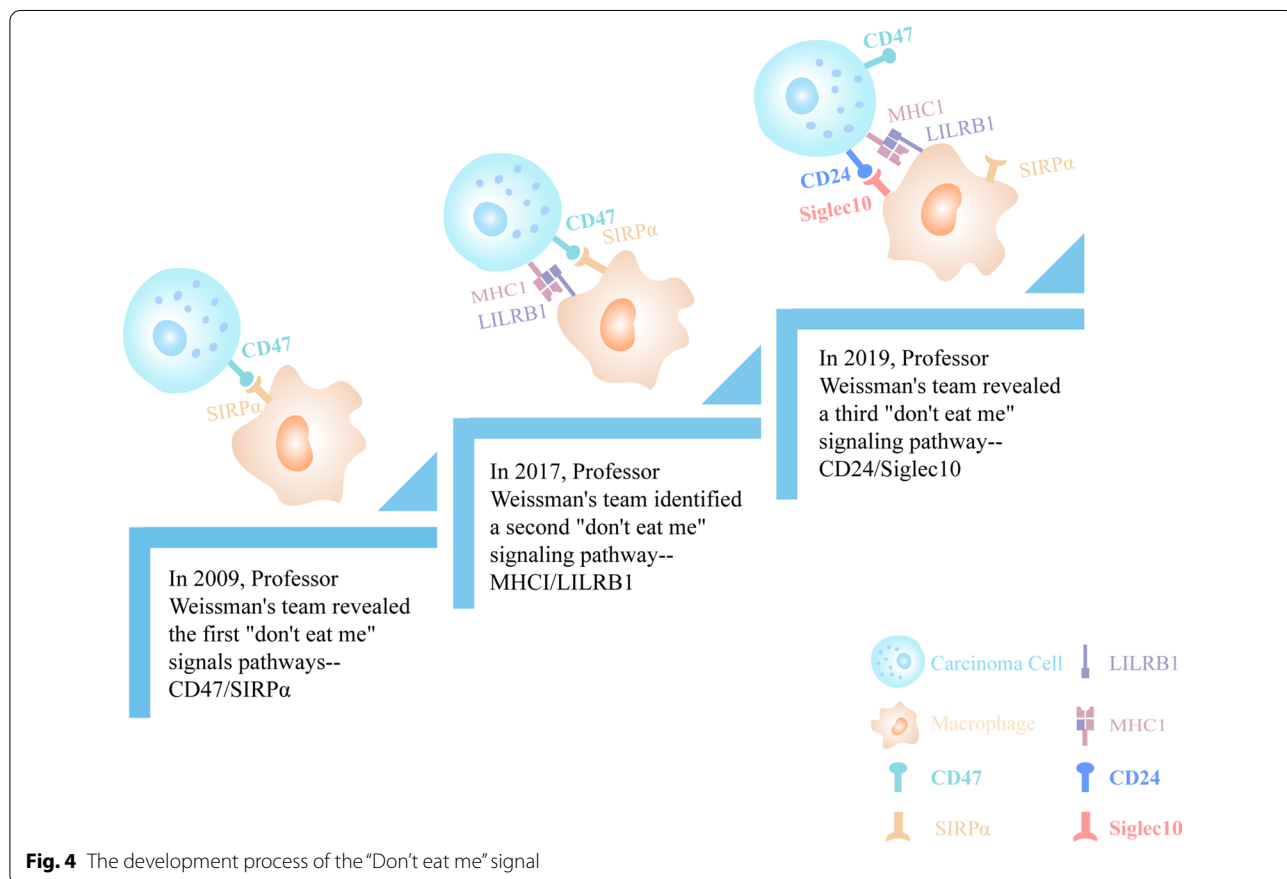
CD47

MHC1

LILRB1

SIRPα

CD24

Siglec10

CD47

SIRPα

MHC1

LILRB1

CD47

SIRPα

In 2019, Professor Weissman's team revealed a third "don't eat me" signaling pathway--CD24/Siglec10

In 2017, Professor Weissman's team identified a second "don't eat me" signaling pathway--MHCI/LILRB1

In 2009, Professor Weissman's team revealed the first "don't eat me" signals pathways--CD47/SIRPα

Carcinoma Cell

LILRB1

Macrophage

MHC1

CD47

CD24

SIRPα

Siglec10

**Fig. 4** The development process of the "Don't eat me" signal